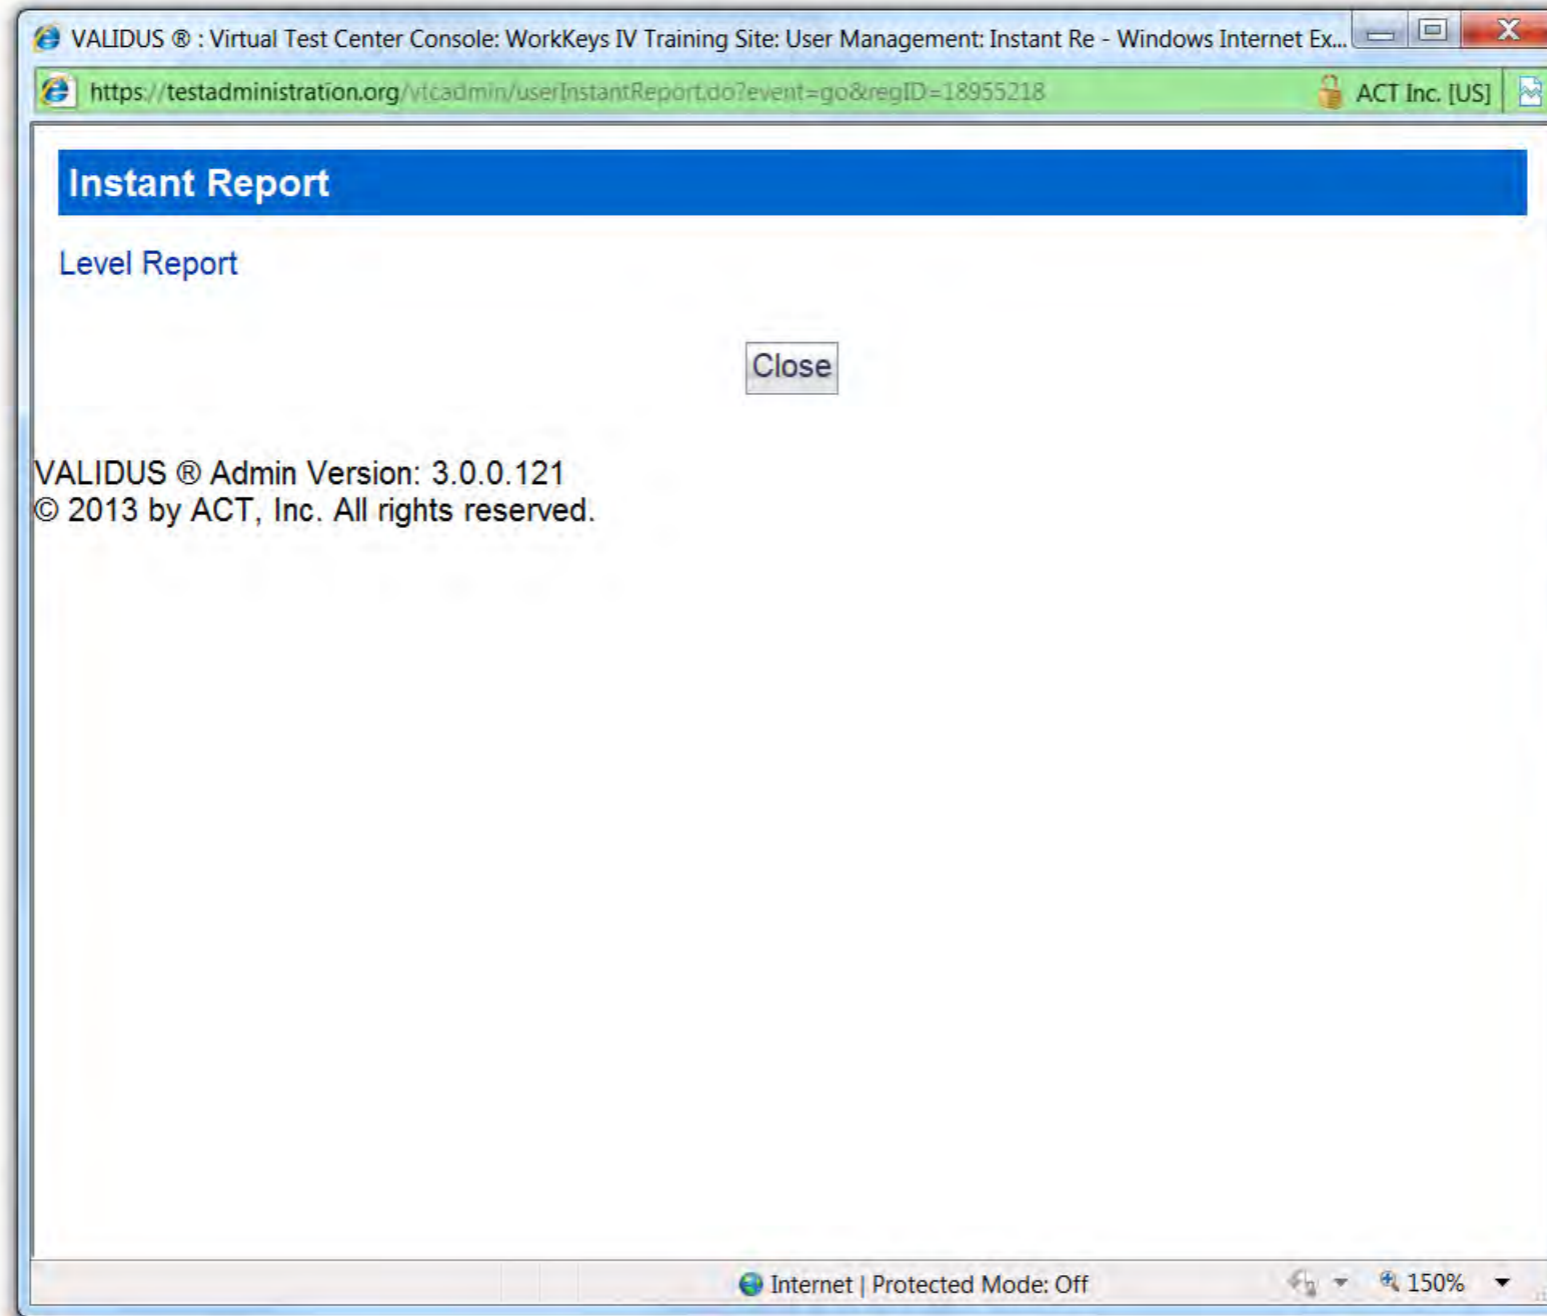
VALIDUS ® : Virtual Test Center Console: WorkKeys IV Training Site: User Management: Instant Re - Windows Internet Ex...

https://testadministration.org/vtcadmin/userInstantReport.do?event=go&regID=18955218

ACT Inc. [US]

Instant Report

Level Report

Close

VALIDUS ® Admin Version: 3.0.0.121
© 2013 by ACT, Inc. All rights reserved.

Internet | Protected Mode: Off

150%